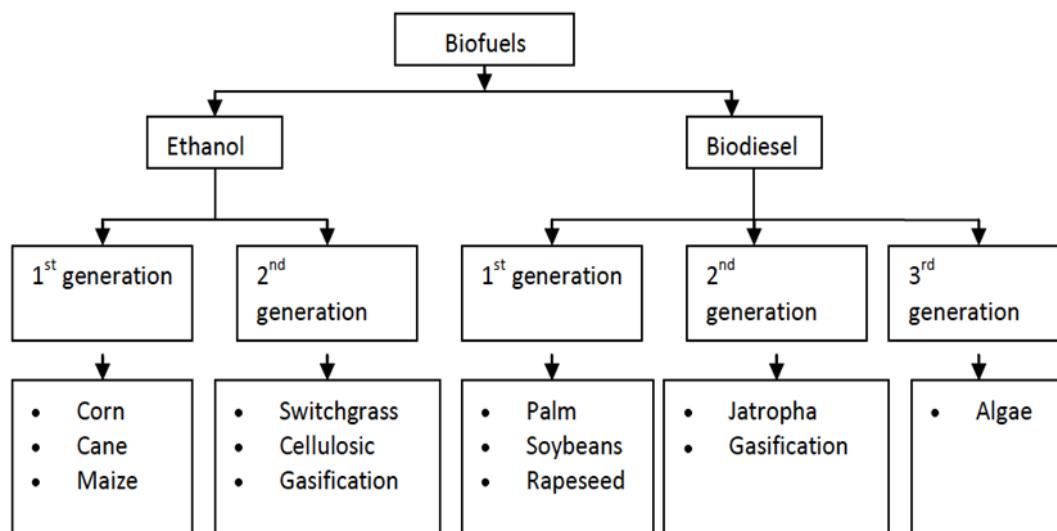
Biofuels

Ethanol

Biodiesel

1$^{st}$ generation

2$^{nd}$ generation

1$^{st}$ generation

2$^{nd}$ generation

3$^{rd}$ generation

- Corn
- Cane
- Maize

- Switchgrass
- Cellulosic
- Gasification

- Palm
- Soybeans
- Rapeseed

- Jatropha
- Gasification

- Algae